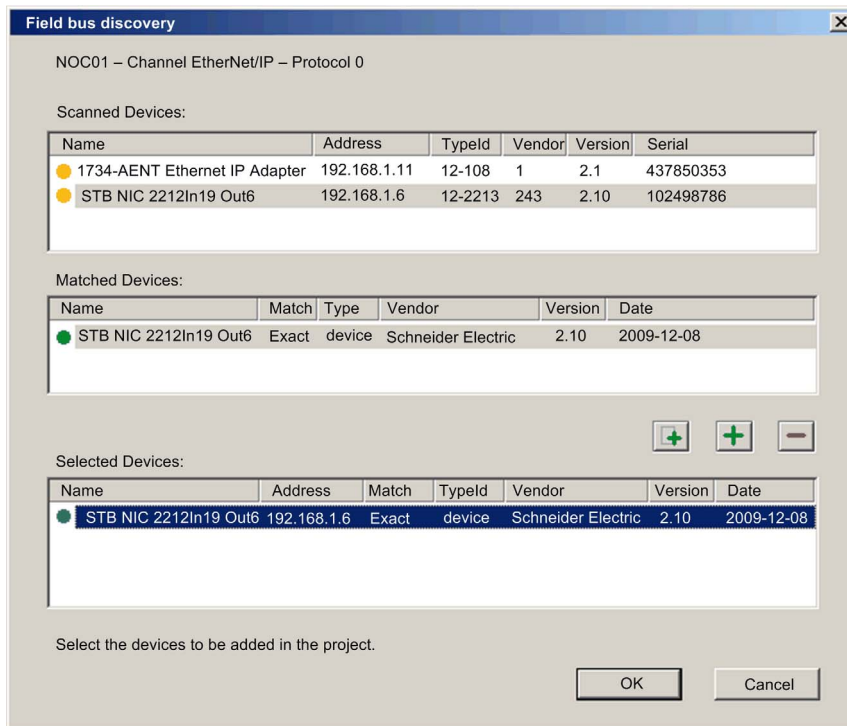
Field bus discovery

NOC01 – Channel EtherNet/IP – Protocol 0

Scanned Devices:

| Name | Address | TypeId | Vendor | Version | Serial |
|---|---|---|---|---|---|
| 1734-AENT Ethernet IP Adapter | 192.168.1.11 | 12-108 | 1 | 2.1 | 437850353 |
| STB NIC 2212In19 Out6 | 192.168.1.6 | 12-2213 | 243 | 2.10 | 102498786 |

Matched Devices:

| Name | Match | Type | Vendor | Version | Date |
|---|---|---|---|---|---|
| STB NIC 2212In19 Out6 | Exact | device | Schneider Electric | 2.10 | 2009-12-08 |

Selected Devices:

| Name | Address | Match | TypeId | Vendor | Version | Date |
|---|---|---|---|---|---|---|
| STB NIC 2212In19 Out6 | 192.168.1.6 | Exact | device | Schneider Electric | 2.10 | 2009-12-08 |

Select the devices to be added in the project.

OK

Cancel